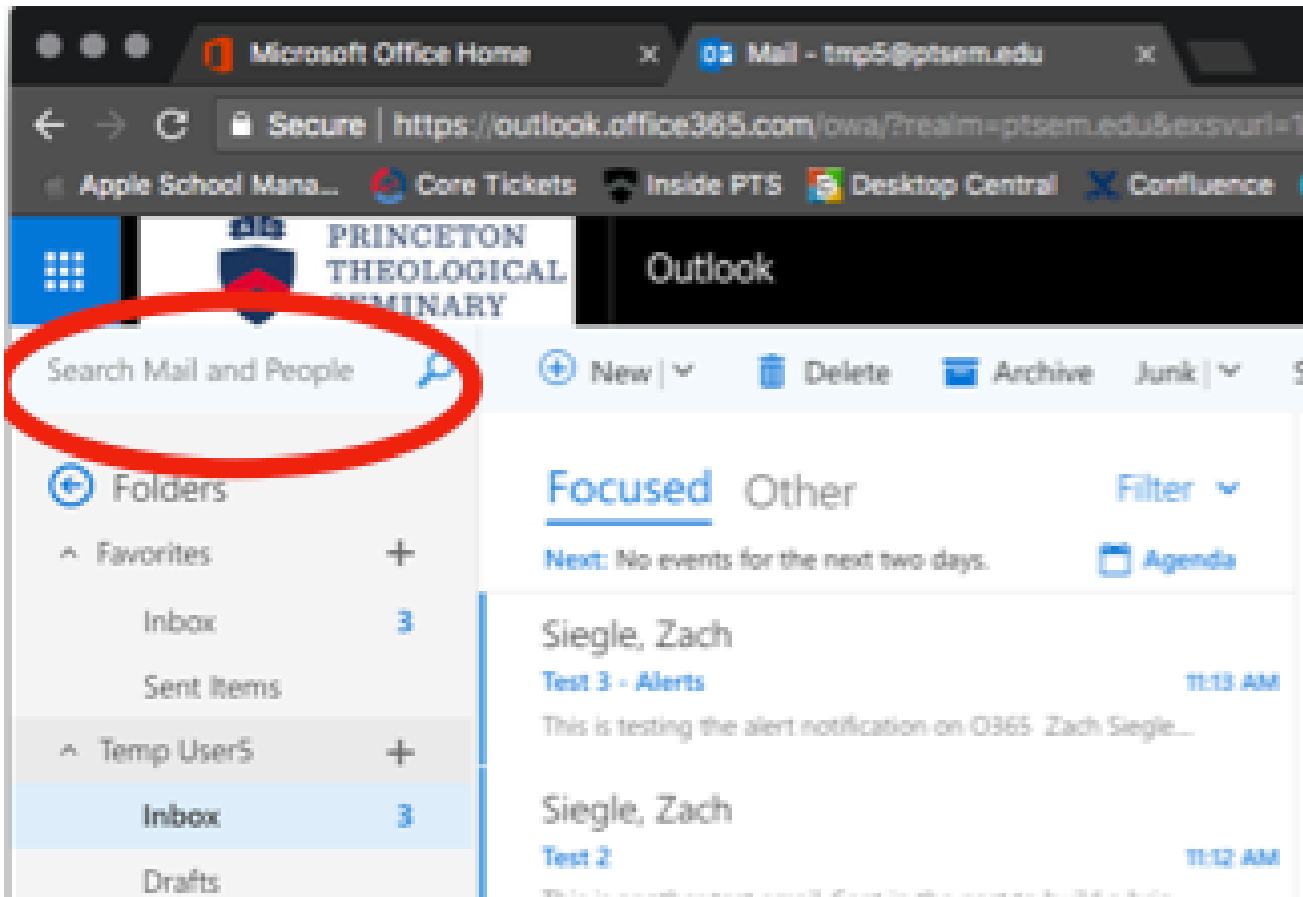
Microsoft Office Home
Mail - tmp5@ptsem.edu

Secure | https://outlook.office365.com/owa/?realm=ptsem.edu&exsvurl=1

Apple School Mana... Core Tickets Inside PTS Desktop Central Confluence

PRINCETON THEOLOGICAL SEMINARY

Outlook

Search Mail and People

New | Delete Archive Junk |

Folders

Favorites

Inbox 3

Sent Items

Temp User5

Inbox 3

Drafts

Focused Other Filter

Next: No events for the next two days. Agenda

Siegle, Zach
Test 3 - Alerts 11:13 AM
This is testing the alert notification on O365. Zach Siegle...

Siegle, Zach
Test 2 11:12 AM
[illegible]